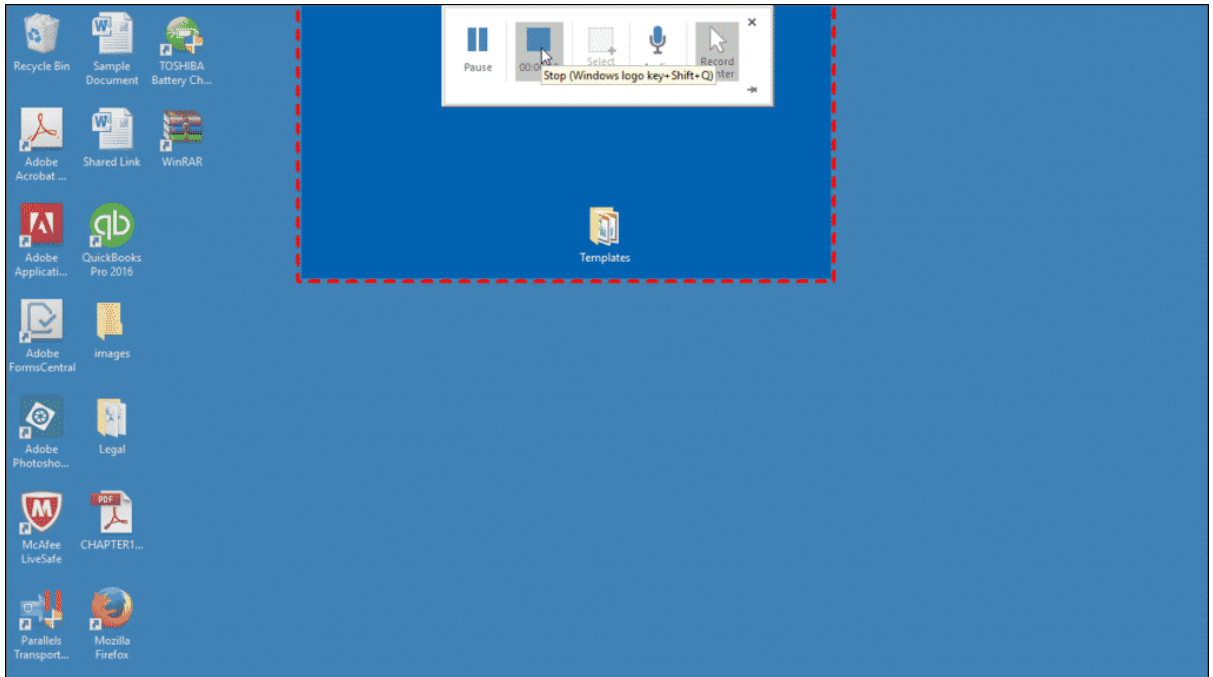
Recycle Bin

Sample Document

TOSHIBA Battery Ch...

Adobe Acrobat ...

Shared Link

WinRAR

Adobe Applicati...

QuickBooks Pro 2016

Adobe FormsCentral

images

Adobe Photosho...

Legal

McAfee LiveSafe

CHAPTER1...

PDF

Parallels Transport...

Mozilla Firefox

Pause

00:0

Select

Record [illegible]nter

Stop (Windows logo key+Shift+Q)

×

Templates